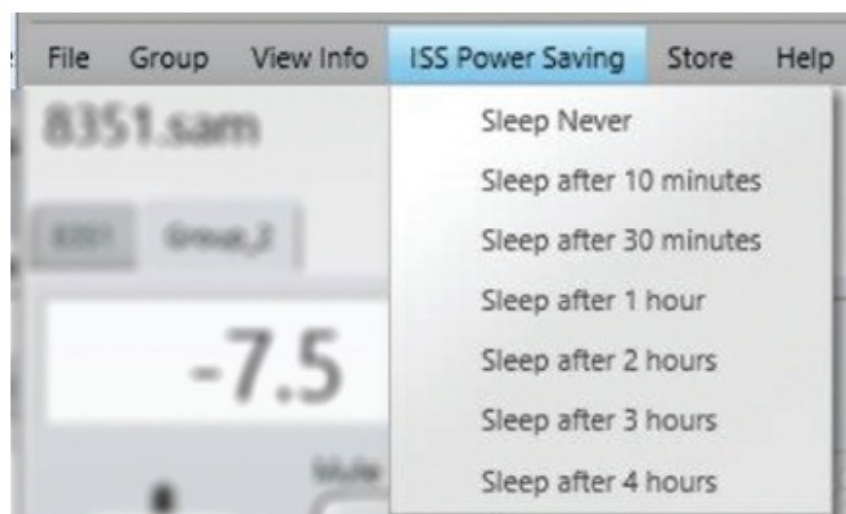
File Group View Info ISS Power Saving Store Help

8351.sam

8351 Group_2

-7.5

Mute

Sleep Never
Sleep after 10 minutes
Sleep after 30 minutes
Sleep after 1 hour
Sleep after 2 hours
Sleep after 3 hours
Sleep after 4 hours